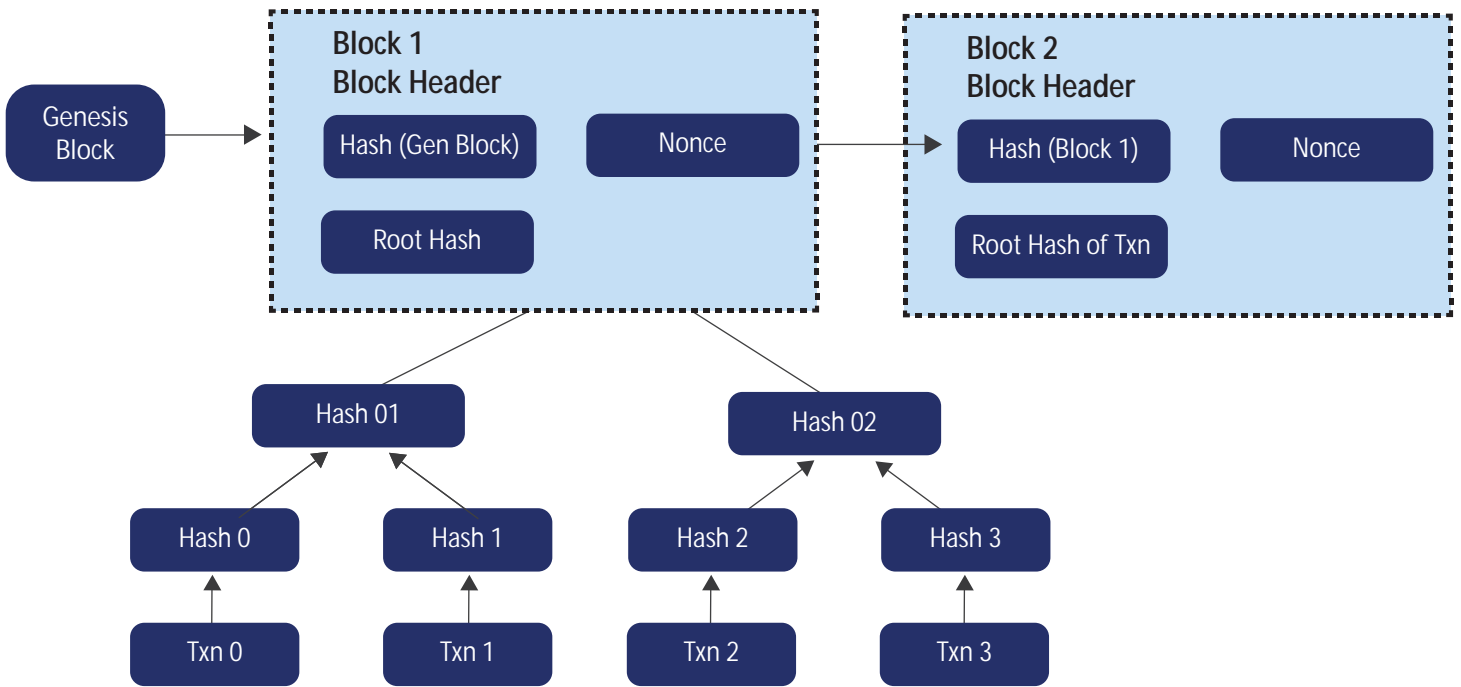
Genesis Block

Block 1
Block Header

Hash (Gen Block)

Nonce

Root Hash

Block 2
Block Header

Hash (Block 1)

Nonce

Root Hash of Txn

Hash 01

Hash 02

Hash 0

Hash 1

Hash 2

Hash 3

Txn 0

Txn 1

Txn 2

Txn 3